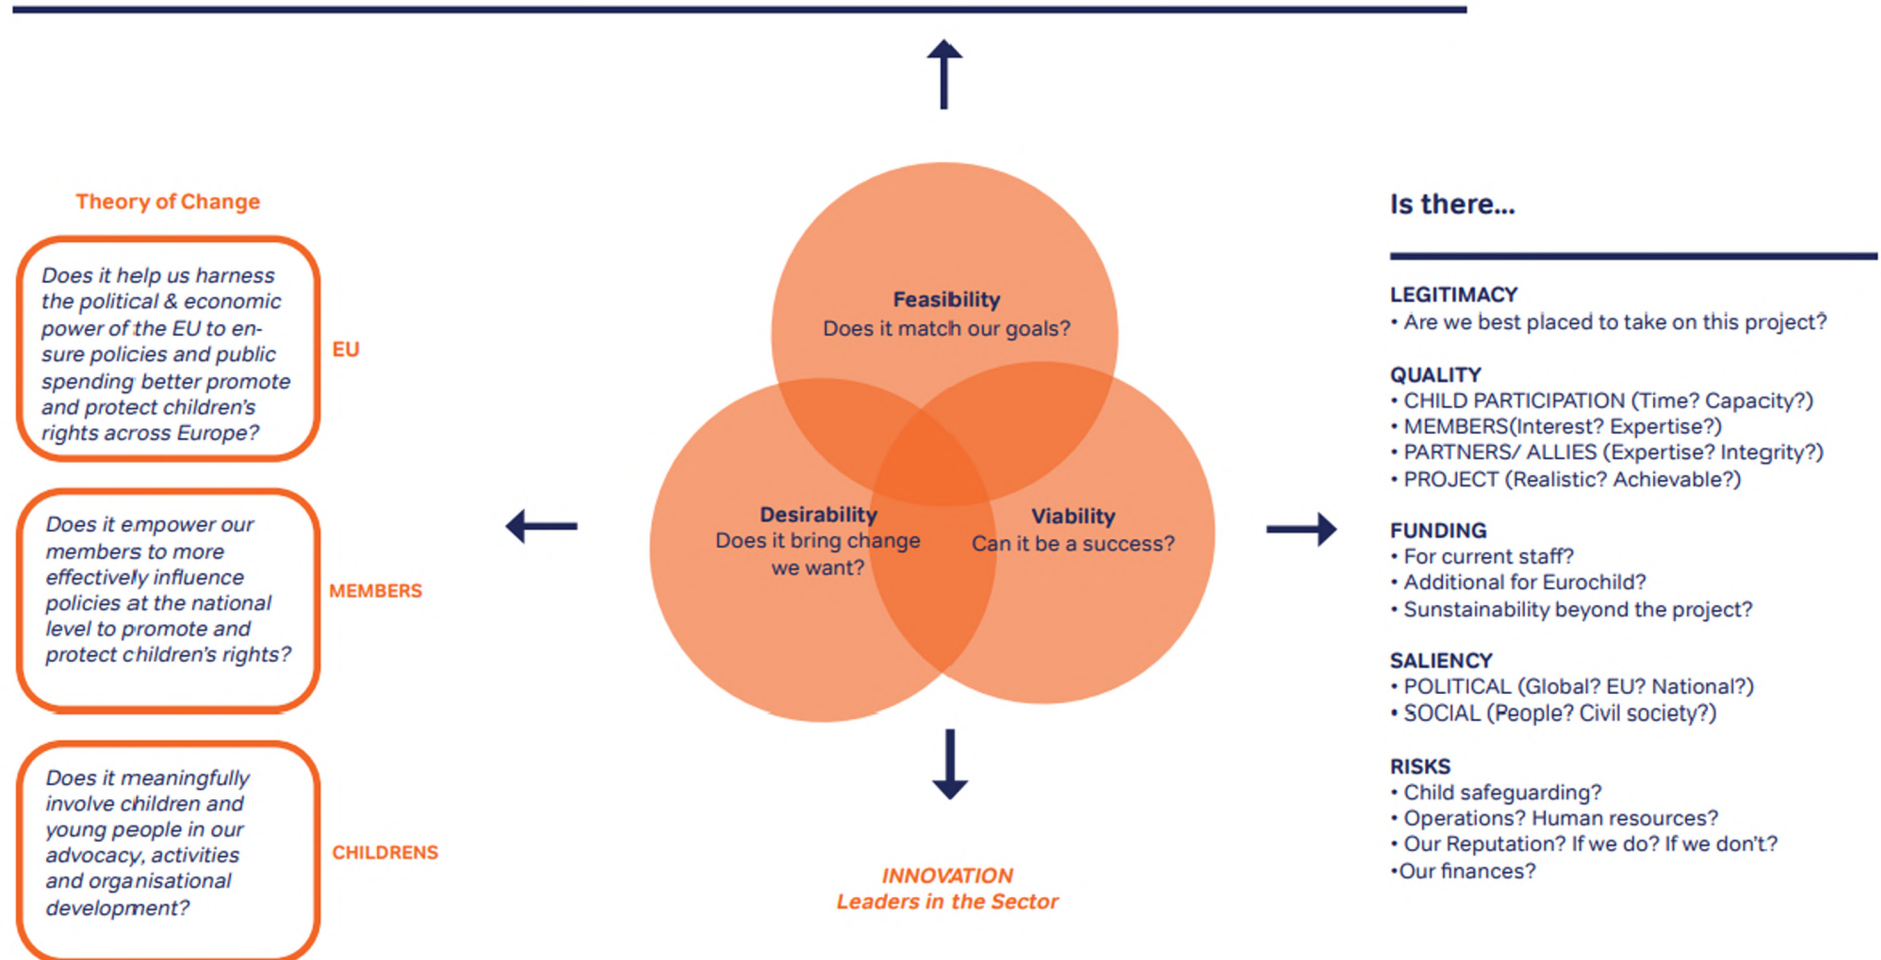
Theory of Change

Does it help us harness the political & economic power of the EU to ensure policies and public spending better promote and protect children's rights across Europe?

EU

Does it empower our members to more effectively influence policies at the national level to promote and protect children's rights?

MEMBERS

Does it meaningfully involve children and young people in our advocacy, activities and organisational development?

CHILDRENS

Feasibility
Does it match our goals?

Desirability
Does it bring change we want?

Viability
Can it be a success?

INNOVATION
Leaders in the Sector

Is there...

LEGITIMACY
• Are we best placed to take on this project?

QUALITY
• CHILD PARTICIPATION (Time? Capacity?)
• MEMBERS(Interest? Expertise?)
• PARTNERS/ ALLIES (Expertise? Integrity?)
• PROJECT (Realistic? Achievable?)

FUNDING
• For current staff?
• Additional for Eurochild?
• Sustainability beyond the project?

SALIENCY
• POLITICAL (Global? EU? National?)
• SOCIAL (People? Civil society?)

RISKS
• Child safeguarding?
• Operations? Human resources?
• Our Reputation? If we do? If we don't?
•Our finances?